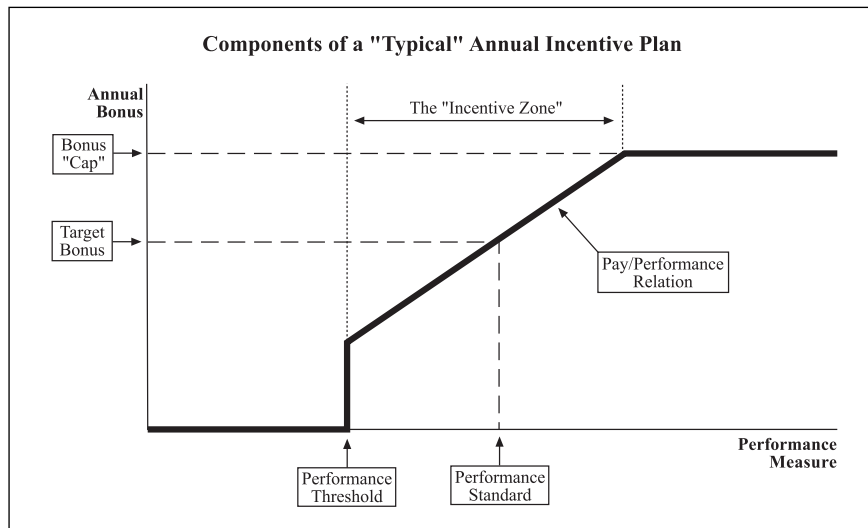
Components of a "Typical" Annual Incentive Plan

Annual Bonus

The "Incentive Zone"

Bonus "Cap"

Target Bonus

Pay/Performance Relation

Performance Measure

Performance Threshold

Performance Standard